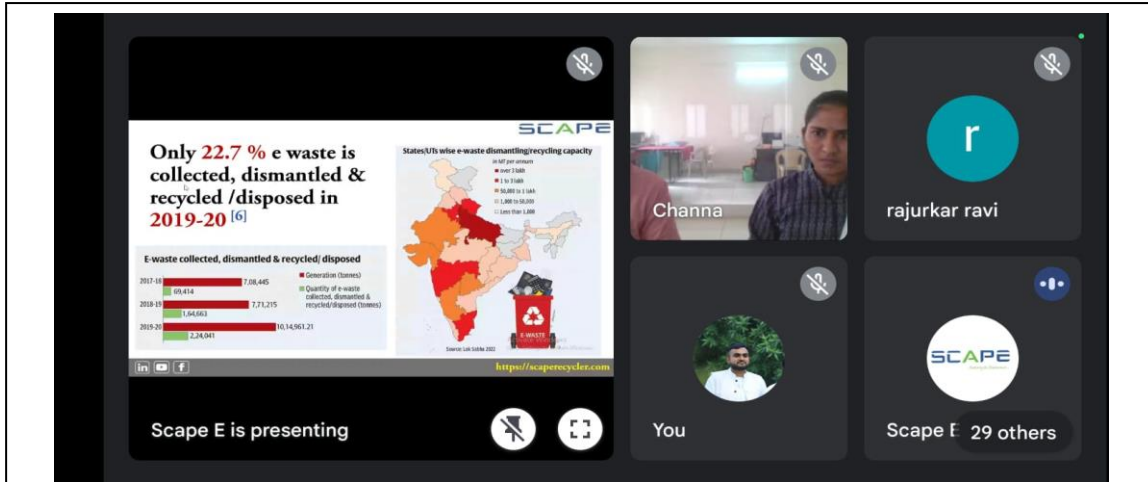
SCAPE

Only 22.7 % e waste is collected, dismantled & recycled /disposed in 2019-20 [6]

States/UTs wise e-waste dismantling/recycling capacity
in MT per annum
over 2 lakh
1 to 2 lakh
50,000 to 1 lakh
1,000 to 50,000
Less than 1,000

E-WASTE

Source: Lok Sabha 2022

E-waste collected, dismantled & recycled/ disposed

| | | |
|---|---|---|
| 2017-18 | 7,08,445 | 69,414 |
| 2018-19 | 7,71,215 | 1,64,663 |
| 2019-20 | 10,14,961.21 | 2,24,041 |

Generation (tonnes)
Quantity of e-waste collected, dismantled & recycled/disposed (tonnes)

https://scaperecycler.com

Scape E is presenting

Channa

r

rajurkar ravi

You

SCAPE

Scape E

29 others